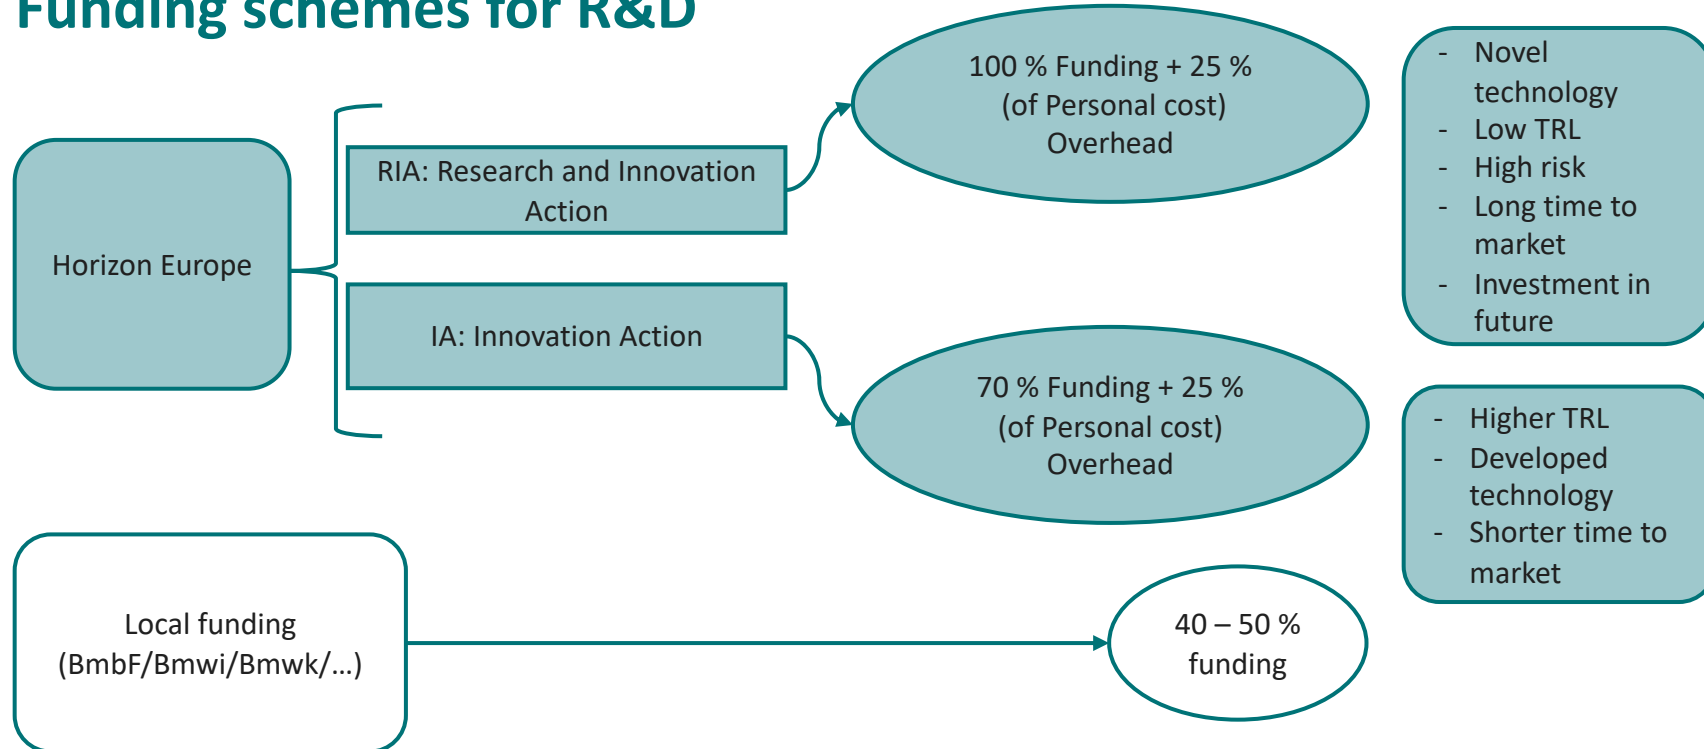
Funding schemes for R&D

Horizon Europe

RIA: Research and Innovation Action

IA: Innovation Action

100 % Funding + 25 % (of Personal cost) Overhead

70 % Funding + 25 % (of Personal cost) Overhead

- Novel technology
- Low TRL
- High risk
- Long time to market
- Investment in future

- Higher TRL
- Developed technology
- Shorter time to market

Local funding (BmbF/Bmwi/Bmwk/…)

40 – 50 % funding